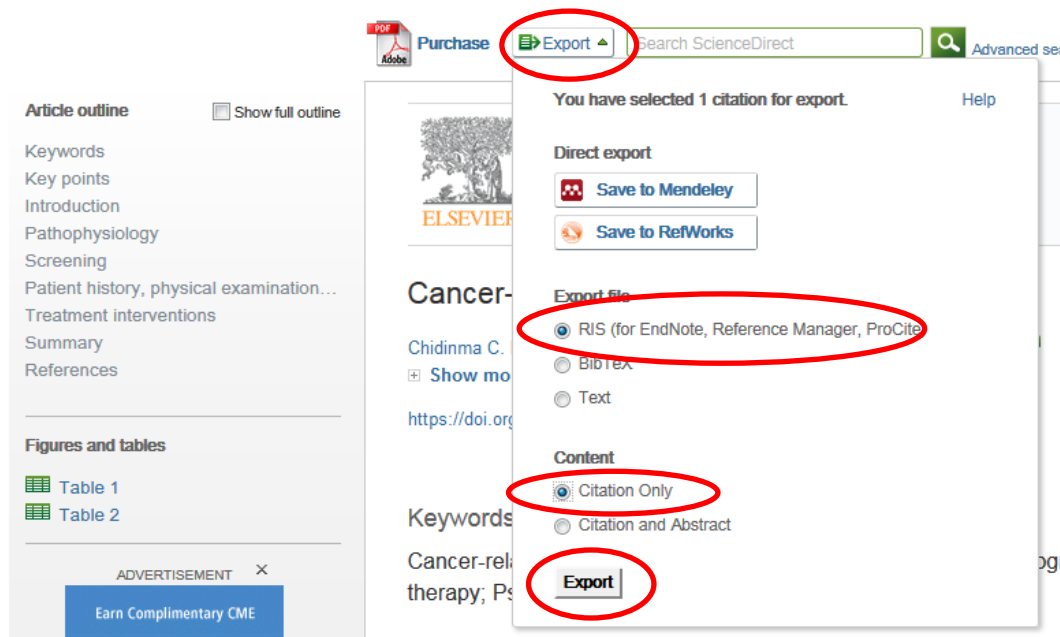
PDF Adobe Purchase Export Search ScienceDirect Advanced se

Article outline
Show full outline
Keywords
Key points
Introduction
Pathophysiology
Screening
Patient history, physical examination…
Treatment interventions
Summary
References

Figures and tables
Table 1
Table 2

ADVERTISEMENT ×
Earn Complimentary CME

ELSEVIER

Cancer-
Chidinma C.
Show mo
https://doi.org
Keywords
Cancer-rel
therapy; Ps

You have selected 1 citation for export. Help

Direct export
Save to Mendeley
Save to RefWorks

Export file
RIS (for EndNote, Reference Manager, ProCite
BibTeX
Text

Content
Citation Only
Citation and Abstract

Export